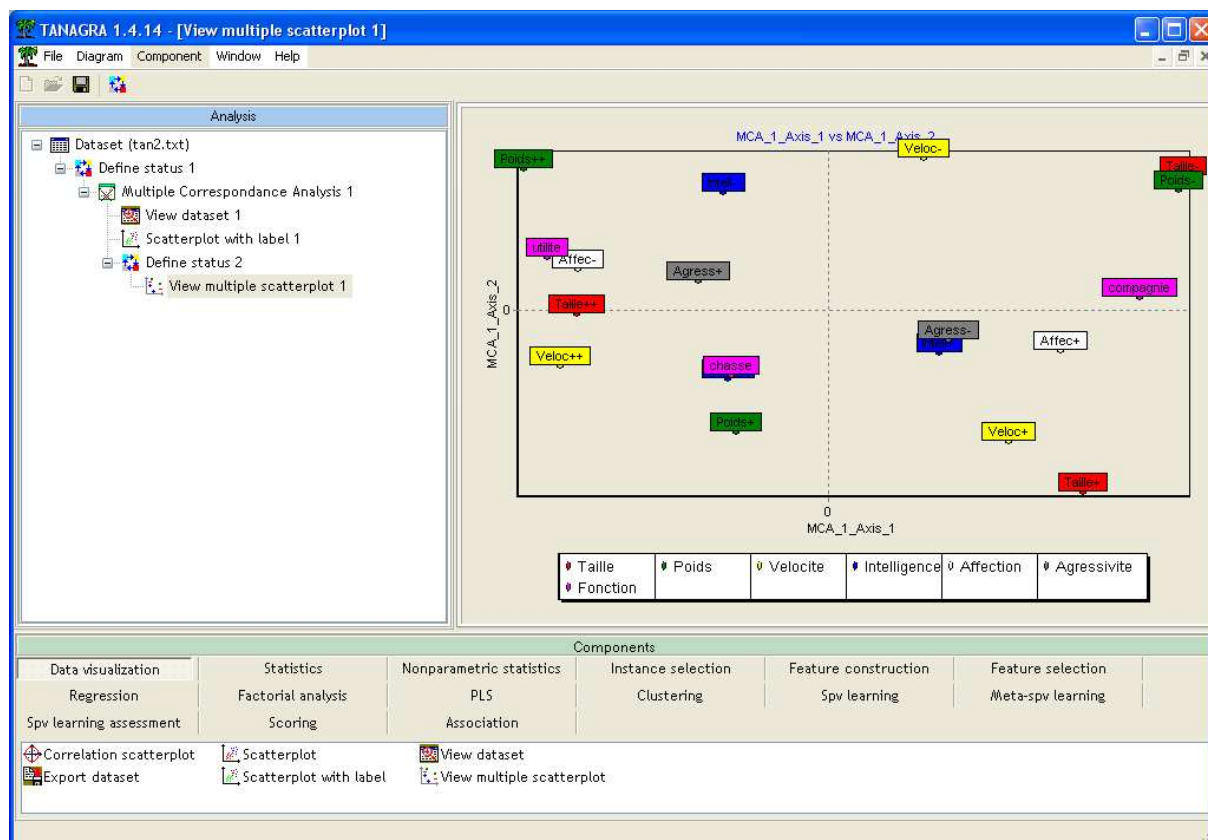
TANAGRA 1.4.14 - [View multiple scatterplot 1]

File Diagram Component Window Help

Analysis

Dataset (tan2.txt)
Define status 1
Multiple Correspondance Analysis 1
View dataset 1
Scatterplot with label 1
Define status 2
View multiple scatterplot 1

MCA_1_Axis_1 vs MCA_1_Axis_2

Poids++
Veloc-
Taille-
Poids-
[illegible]
utilite
Affec-
Agress+
compagnie
Taille++
Agress-
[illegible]
Affec+
Veloc++
chasse
Poids+
Veloc+
Taille+

MCA_1_Axis_2
0
0
MCA_1_Axis_1

| Taille Fonction | Poids | Velocite | Intelligence | Affection | Agressivite |
|---|---|---|---|---|---|

Components

| Data visualization | Statistics | Nonparametric statistics | Instance selection | Feature construction | Feature selection |
|---|---|---|---|---|---|
| Regression | Factorial analysis | PLS | Clustering | Spv learning | Meta-spv learning |
| Spv learning assessment | Scoring | Association | | | |

Correlation scatterplot
Export dataset
Scatterplot
Scatterplot with label
View dataset
View multiple scatterplot